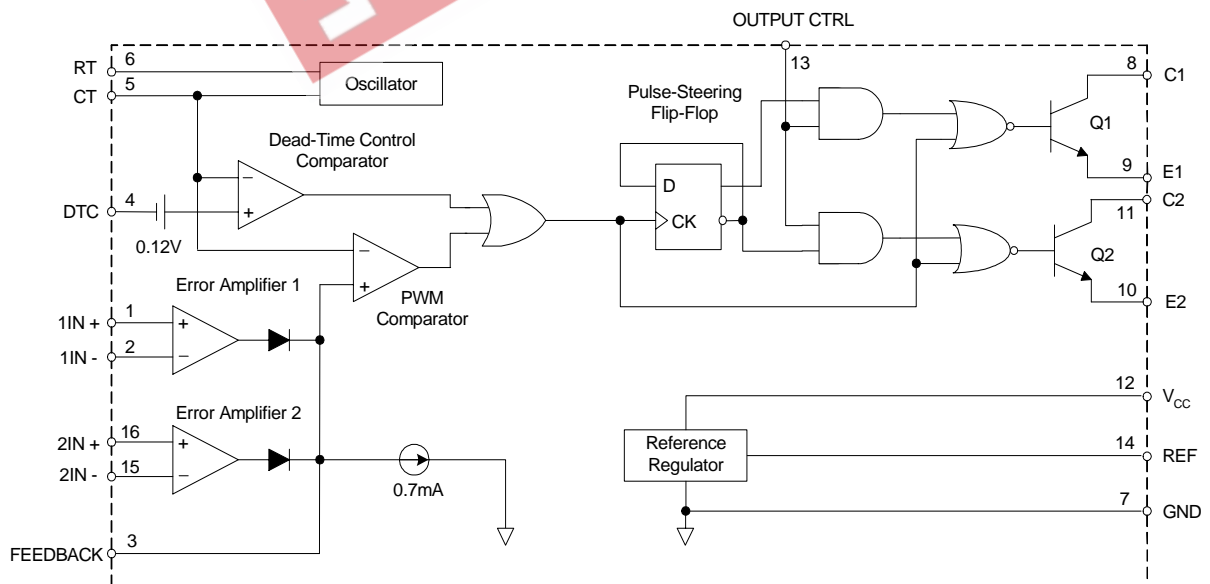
OUTPUT CTRL

13

RT 6

CT 5

Oscillator

Pulse-Steering Flip-Flop

D

CK

8 C1

Q1

9 E1

C2

11

Q2

10 E2

Dead-Time Control Comparator

DTC 4

0.12V

PWM Comparator

Error Amplifier 1

1IN + 1

1IN - 2

Error Amplifier 2

2IN + 16

2IN - 15

0.7mA

FEEDBACK 3

12 $V_{CC}$

Reference Regulator

14 REF

7 GND